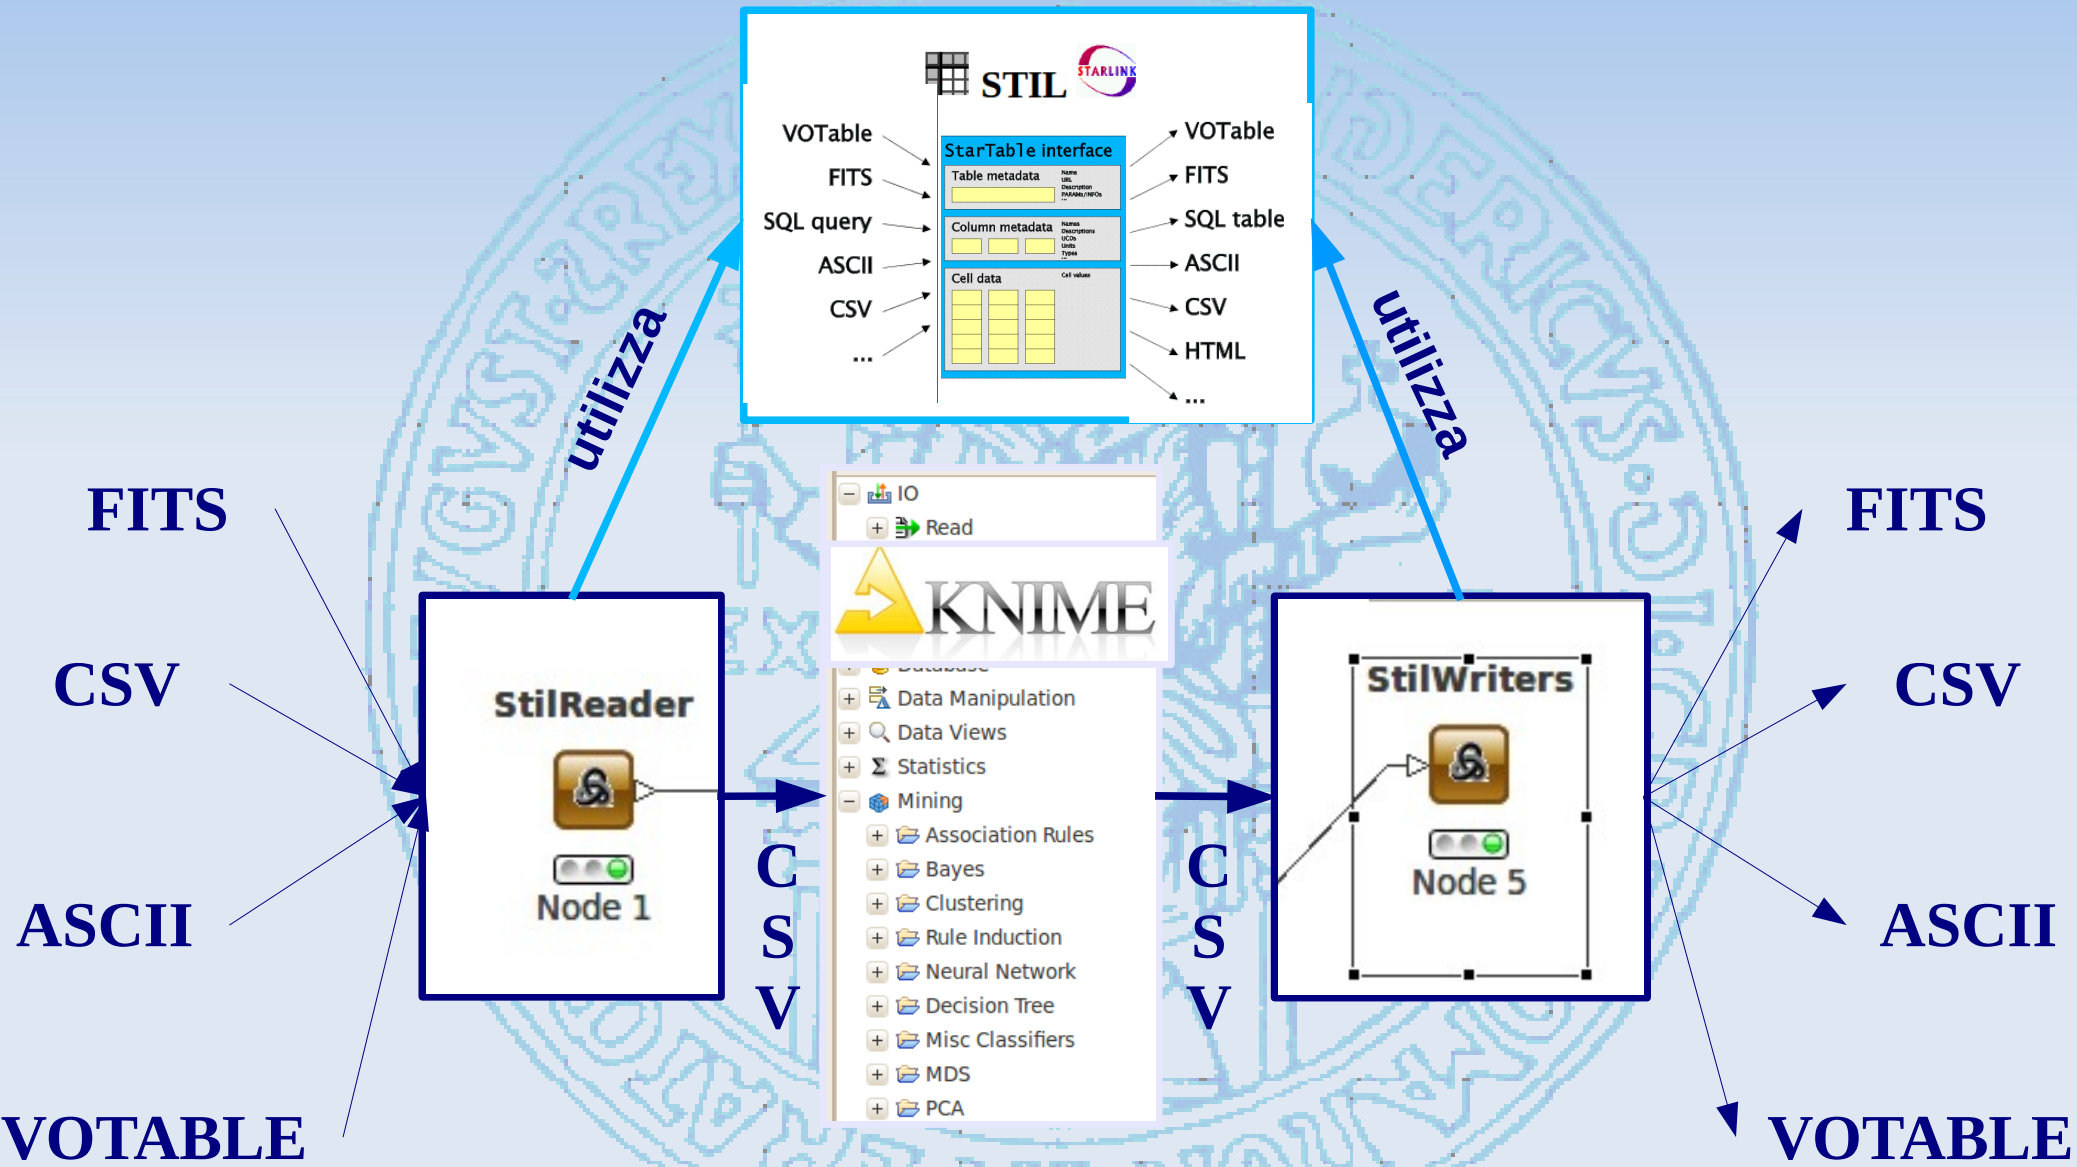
STIL STARLINK

VOTable
FITS
SQL query
ASCII
CSV
...

StarTable interface
Table metadata
Column metadata
Cell data

VOTable
FITS
SQL table
ASCII
CSV
HTML
...

utilizza

utilizza

IO
Read

KNIME

Data Manipulation
Data Views
Statistics
Mining
Association Rules
Bayes
Clustering
Rule Induction
Neural Network
Decision Tree
Misc Classifiers
MDS
PCA

FITS
CSV
ASCII
VOTABLE

StilReader
Node 1

CSV

CSV

StilWriters
Node 5

FITS
CSV
ASCII
VOTABLE